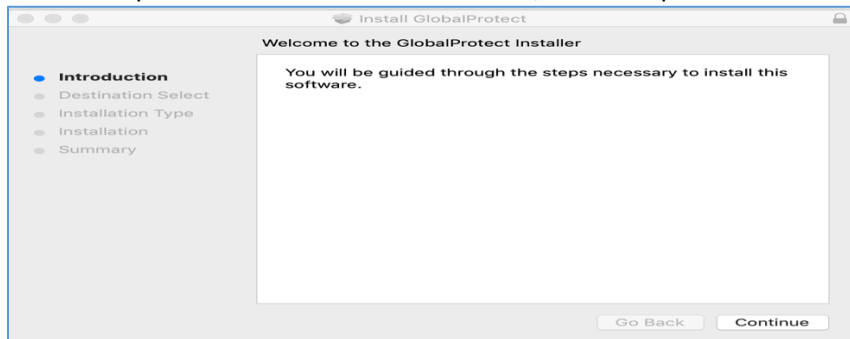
Install GlobalProtect

Welcome to the GlobalProtect Installer

Introduction
Destination Select
Installation Type
Installation
Summary

You will be guided through the steps necessary to install this software.

Go Back
Continue